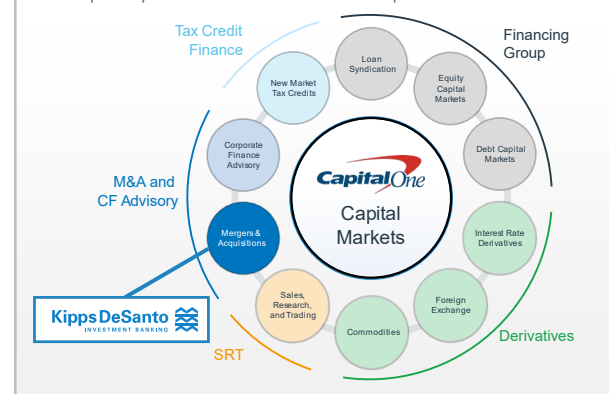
Tax Credit Finance

Financing Group

New Market Tax Credits

Loan Syndication

Equity Capital Markets

Debt Capital Markets

Corporate Finance Advisory

M&A and CF Advisory

Capital One

Capital Markets

Mergers & Acquisitions

Interest Rate Derivatives

Kipps DeSanto
INVESTMENT BANKING

Sales, Research, and Trading

Foreign Exchange

Commodities

SRT

Derivatives